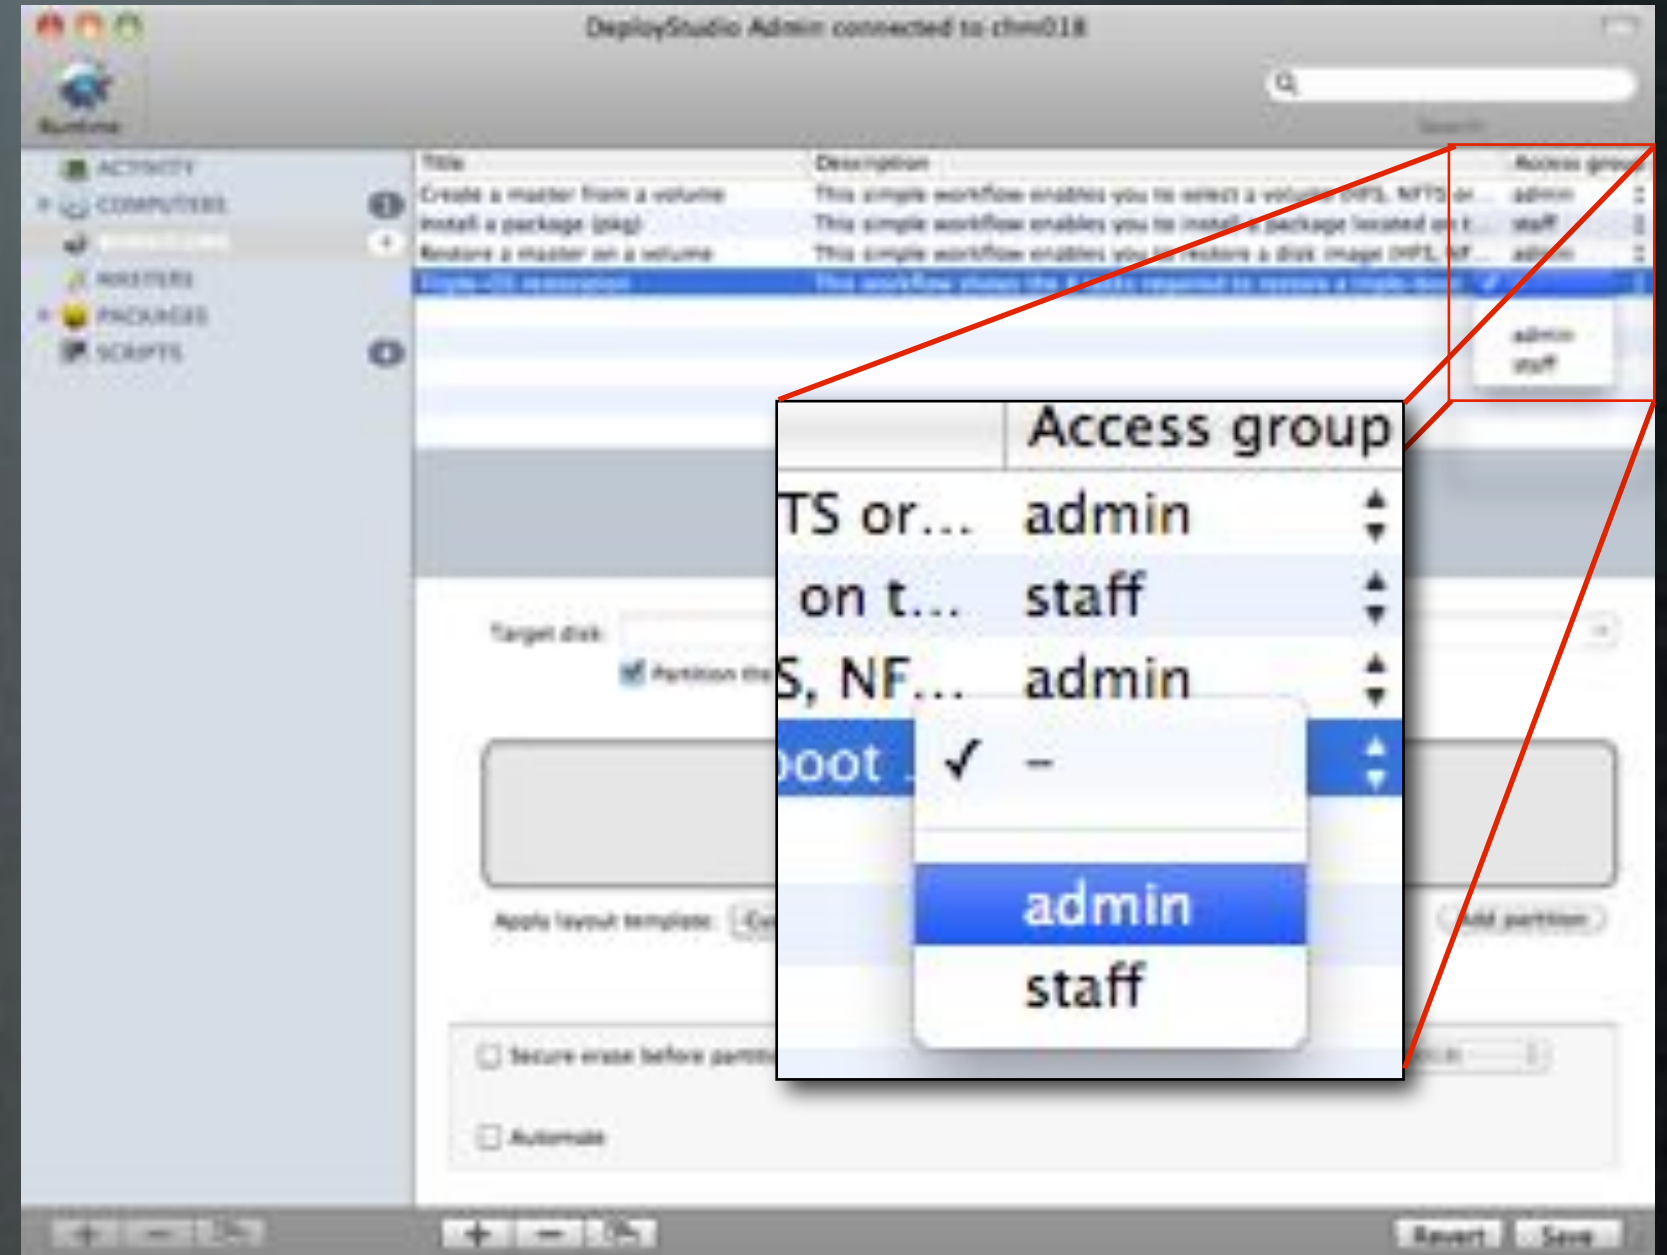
DeployStudio Admin connected to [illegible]

Runtime

Search

ACTIVITY
COMPUTERS
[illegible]
MASTERS
PACKAGES
SCRIPTS

| Title | Description | Access group |
|---|---|---|
| Create a master from a volume | This simple workflow enables you to select a volume (HFS, NTFS or... | admin |
| Install a package (pkg) | This simple workflow enables you to install a package located on t... | staff |
| Restore a master on a volume | This simple workflow enables you to restore a disk image (HFS, NF... | admin |
| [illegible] | This workflow shows the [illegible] | ✓ |

admin
staff

Access group
TS or… admin
on t… staff
S, NF… admin
oot ✓ –
admin
staff

Target disk:
Partition the
Apply layout template:
Add partition
Secure erase before partitioning
Automate

Revert
Save